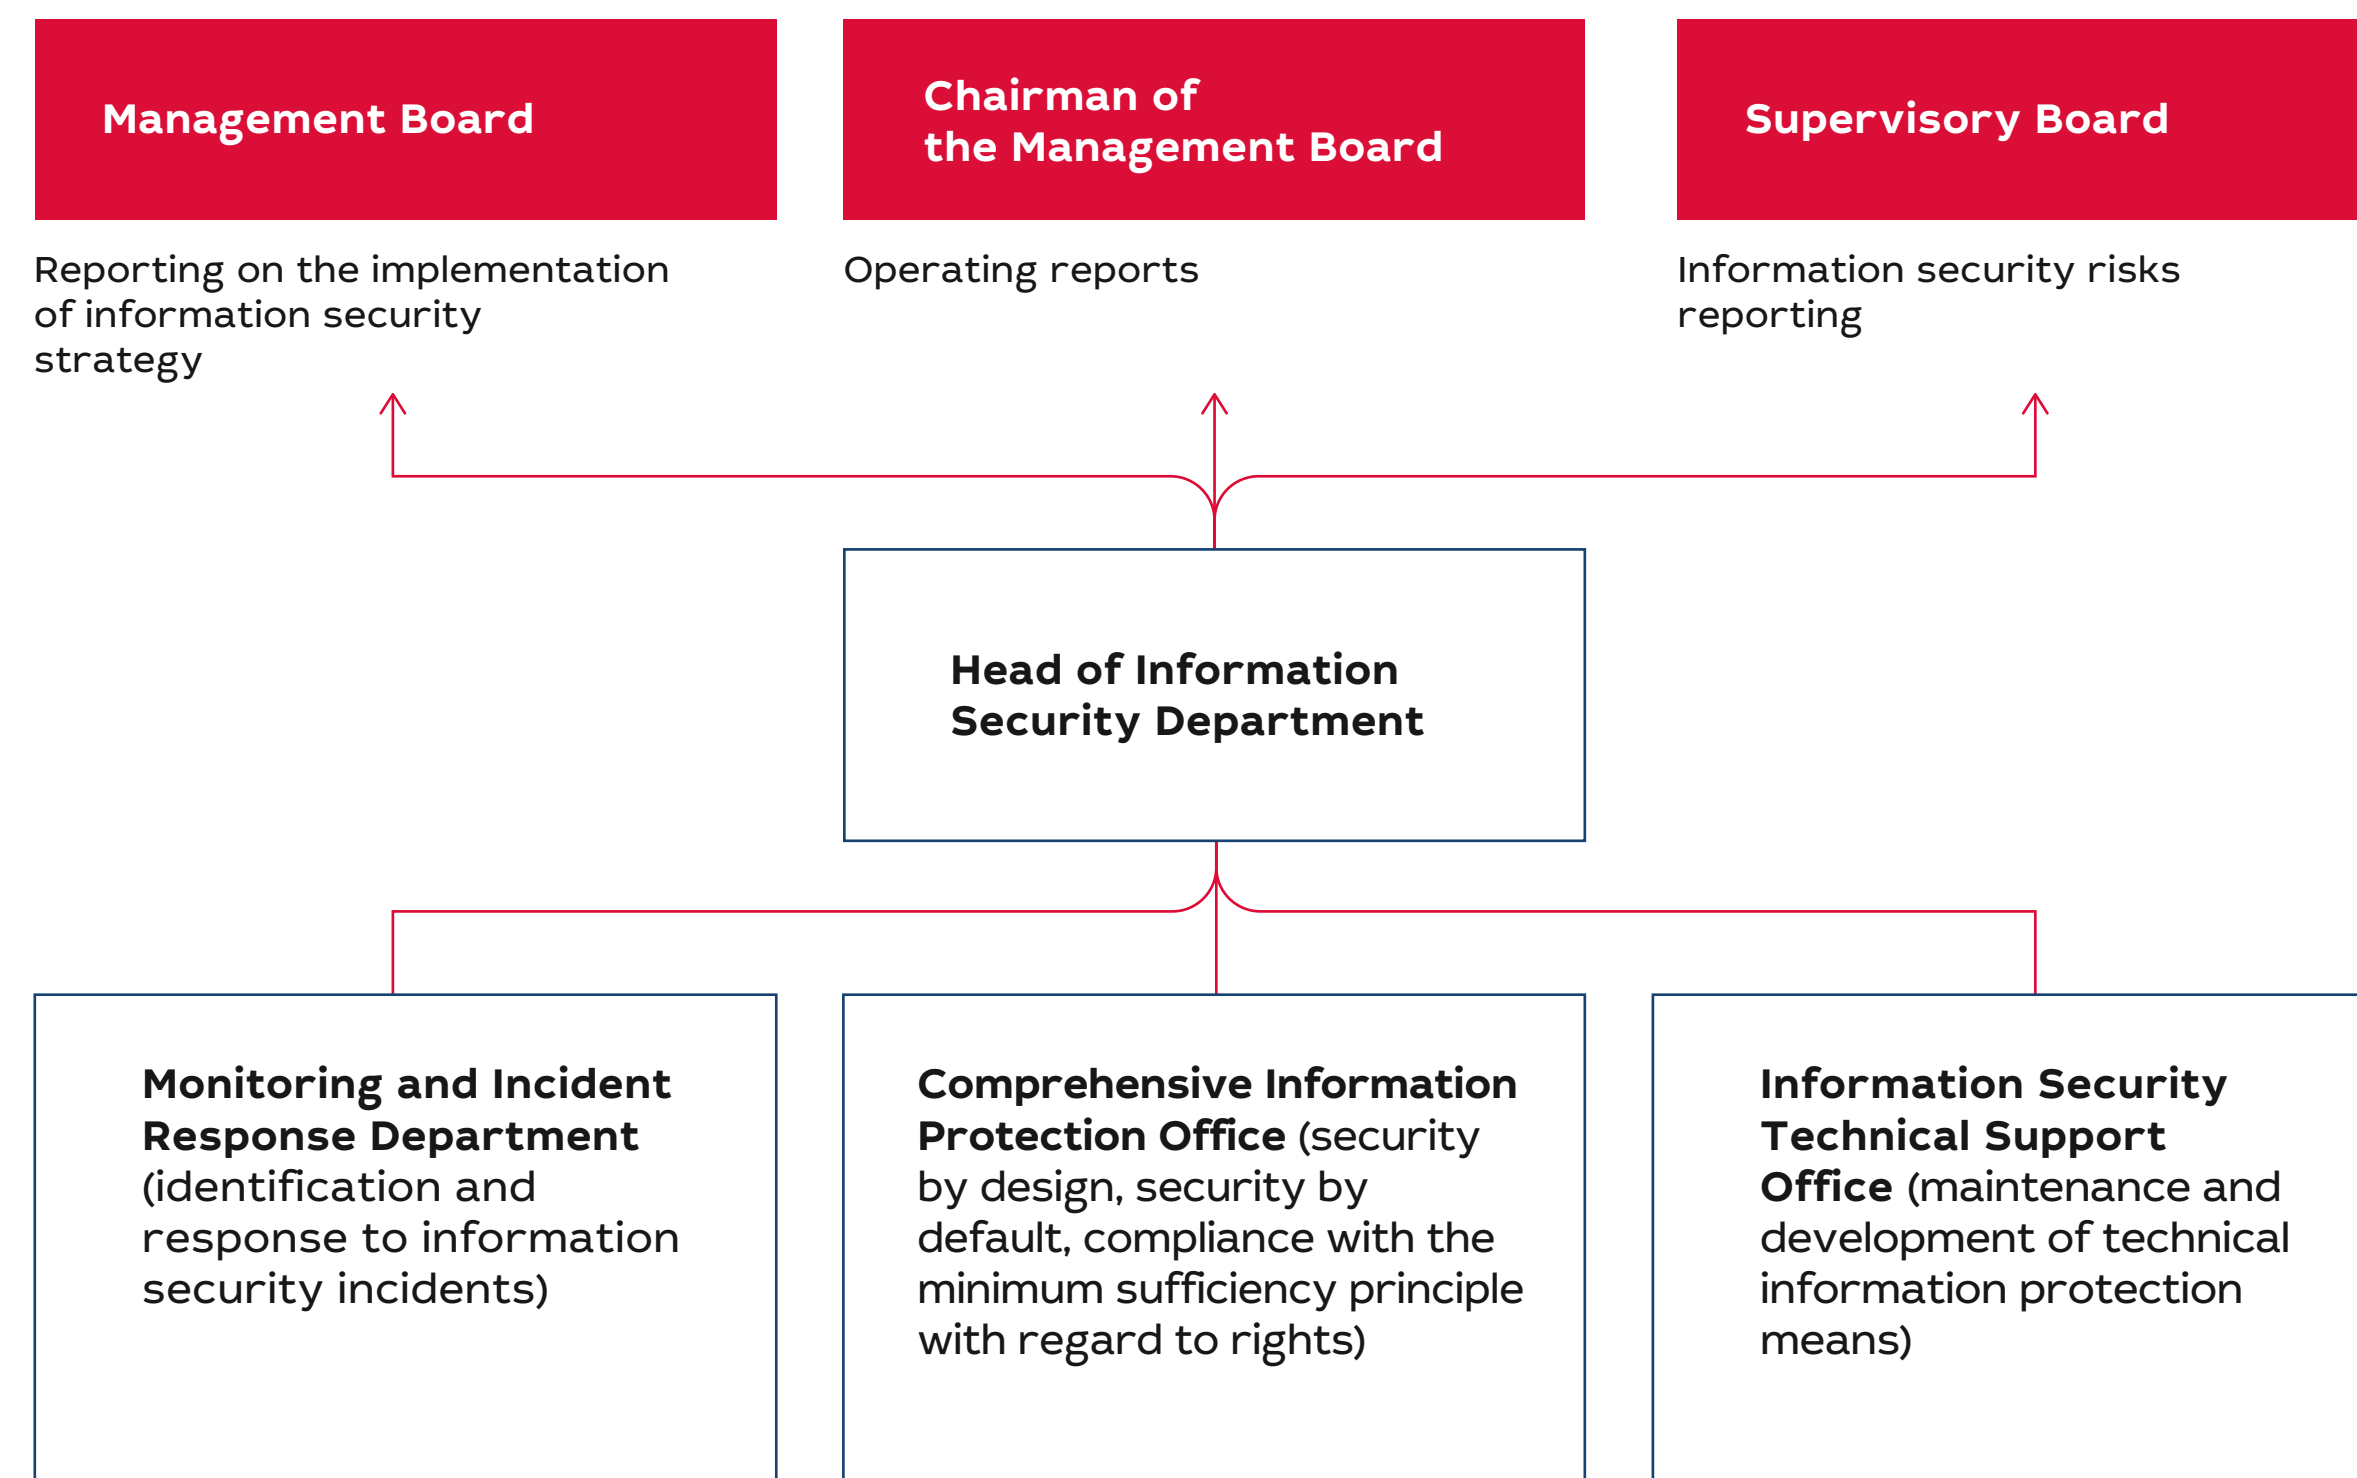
Management Board

Chairman of the Management Board

Supervisory Board

Reporting on the implementation of information security strategy

Operating reports

Information security risks reporting

Head of Information Security Department

Monitoring and Incident Response Department (identification and response to information security incidents)

Comprehensive Information Protection Office (security by design, security by default, compliance with the minimum sufficiency principle with regard to rights)

Information Security Technical Support Office (maintenance and development of technical information protection means)